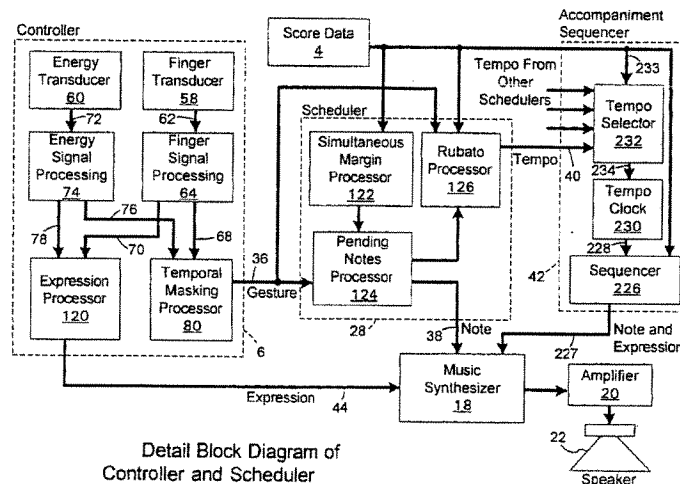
Controller

Energy Transducer 60

Finger Transducer 58

72

62

Energy Signal Processing 74

Finger Signal Processing 64

76

78

70

68

Expression Processor 120

Temporal Masking Processor 80

6

Score Data 4

Scheduler

Simultaneous Margin Processor 122

Rubato Processor 126

Pending Notes Processor 124

36

Gesture

28

38

Note

Accompaniment Sequencer

233

Tempo From Other Schedulers

Tempo Selector 232

Tempo

40

234

Tempo Clock 230

228

Sequencer 226

42

Note and Expression

227

Music Synthesizer 18

Expression

44

Amplifier 20

22

Speaker

Detail Block Diagram of Controller and Scheduler